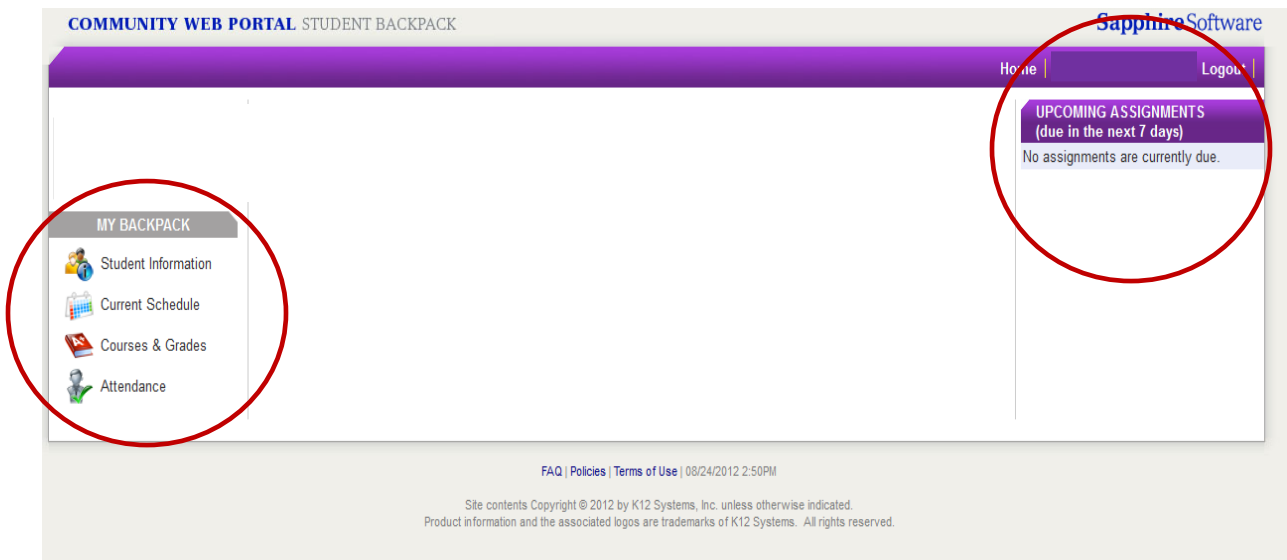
COMMUNITY WEB PORTAL STUDENT BACKPACK

SapphireSoftware

Home | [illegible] | Logout |

MY BACKPACK

Student Information

Current Schedule

Courses & Grades

Attendance

UPCOMING ASSIGNMENTS
(due in the next 7 days)

No assignments are currently due.

FAQ | Policies | Terms of Use | 08/24/2012 2:50PM

Site contents Copyright © 2012 by K12 Systems, Inc. unless otherwise indicated.
Product information and the associated logos are trademarks of K12 Systems. All rights reserved.